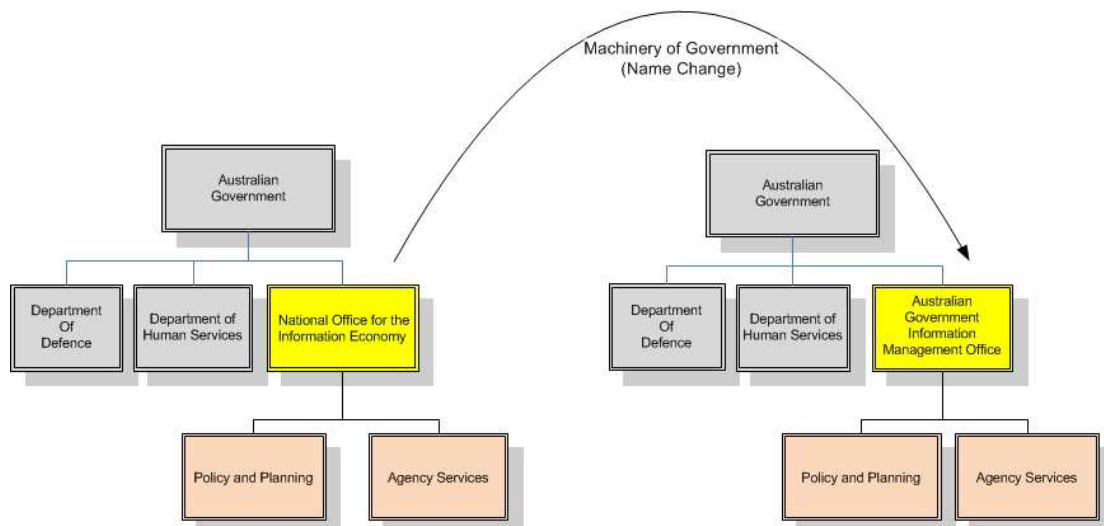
Machinery of Government
(Name Change)

Australian Government

Department Of Defence

Department of Human Services

National Office for the Information Economy

Policy and Planning

Agency Services

Australian Government

Department Of Defence

Department of Human Services

Australian Government Information Management Office

Policy and Planning

Agency Services